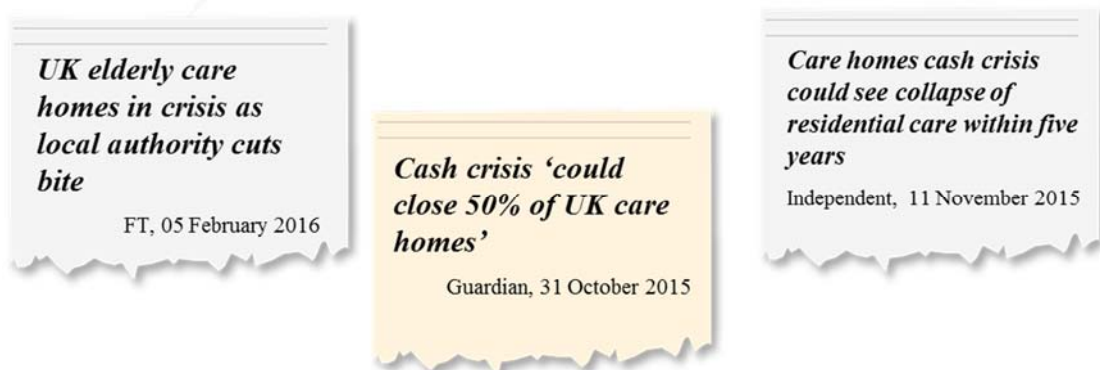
UK elderly care homes in crisis as local authority cuts bite

FT, 05 February 2016

Cash crisis 'could close 50% of UK care homes'

Guardian, 31 October 2015

Care homes cash crisis could see collapse of residential care within five years

Independent, 11 November 2015